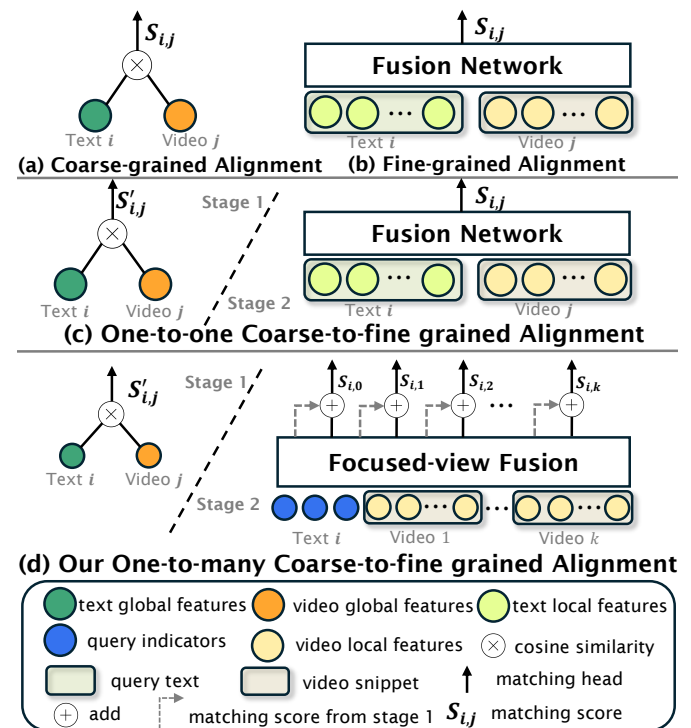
$S_{i,j}$

Text $i$ Video $j$

(a) Coarse-grained Alignment

$S_{i,j}$

Fusion Network

Text $i$ Video $j$

(b) Fine-grained Alignment

$S'_{i,j}$

Stage 1

Stage 2

Text $i$ Video $j$

$S_{i,j}$

Fusion Network

Text $i$ Video $j$

(c) One-to-one Coarse-to-fine grained Alignment

$S'_{i,j}$

Stage 1

Text $i$ Video $j$

$S_{i,0}$ $S_{i,1}$ $S_{i,2}$ ··· $S_{i,k}$

Focused-view Fusion

Stage 2

Text $i$ Video 1 Video $k$

(d) Our One-to-many Coarse-to-fine grained Alignment

text global features video global features text local features

query indicators video local features cosine similarity

query text video snippet matching head

add matching score from stage 1 $S_{i,j}$ matching score